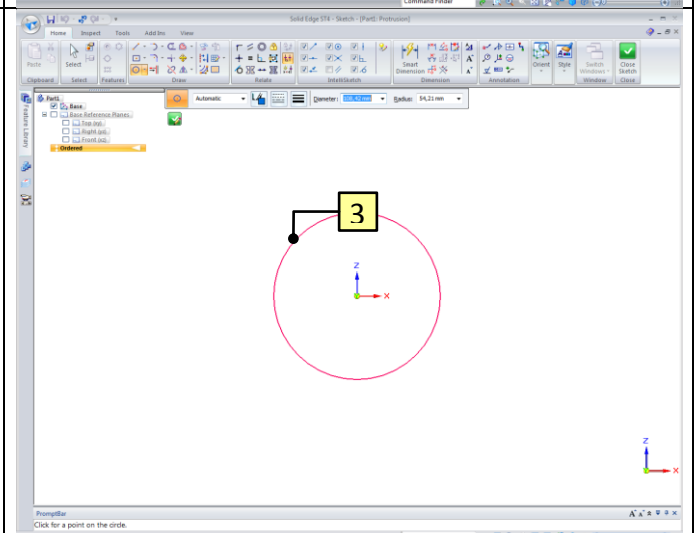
Command Finder

Solid Edge ST4 - Sketch - [Part1: Protrusion]

Home Inspect Tools Add-Ins View

Paste Select

Clipboard Select Features Draw Relate IntelliSketch

Smart Dimension

Dimension Annotation

Orient Style Switch Windows Close Sketch

Window Close

Feature Library

Part1
Base
Base Reference Planes
Top (xy)
Right (yz)
Front (xz)
Ordered

Automatic

Diameter: 108,42 mm Radius: 54,21 mm

3

Z
X

Z
X

PromptBar

Click for a point on the circle.